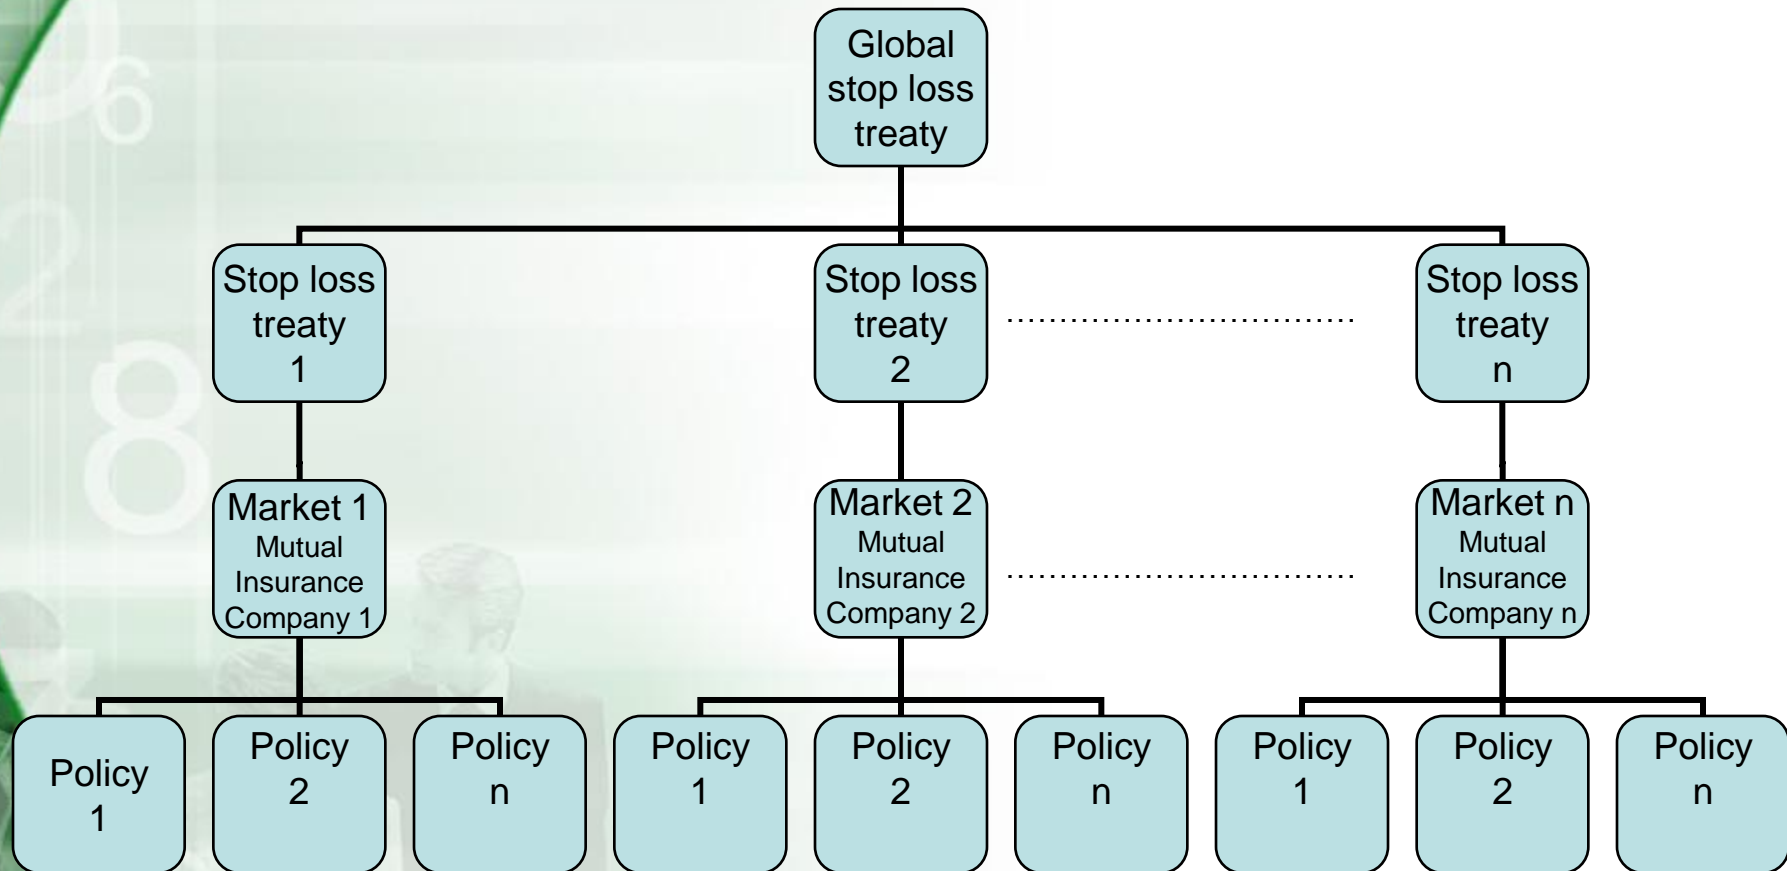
Global stop loss treaty

Stop loss treaty 1

Stop loss treaty 2

Stop loss treaty n

Market 1 Mutual Insurance Company 1

Market 2 Mutual Insurance Company 2

Market n Mutual Insurance Company n

Policy 1

Policy 2

Policy n

Policy 1

Policy 2

Policy n

Policy 1

Policy 2

Policy n